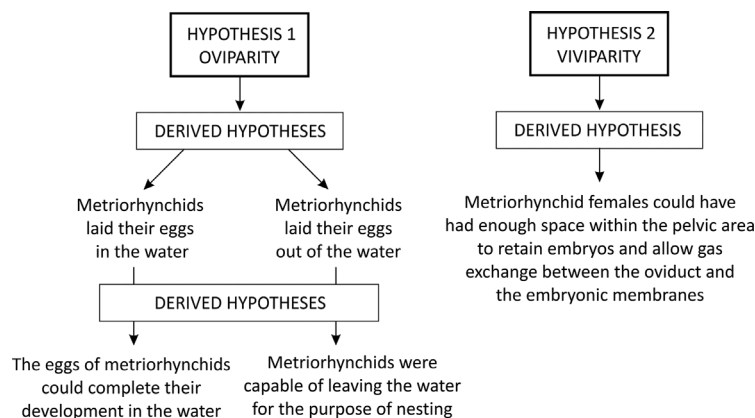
HYPOTHESIS 1
OVIPARITY

DERIVED HYPOTHESES

Metriorhynchids laid their eggs in the water

Metriorhynchids laid their eggs out of the water

DERIVED HYPOTHESES

The eggs of metriorhynchids could complete their development in the water

Metriorhynchids were capable of leaving the water for the purpose of nesting

HYPOTHESIS 2
VIVIPARITY

DERIVED HYPOTHESIS

Metriorhynchid females could have had enough space within the pelvic area to retain embryos and allow gas exchange between the oviduct and the embryonic membranes